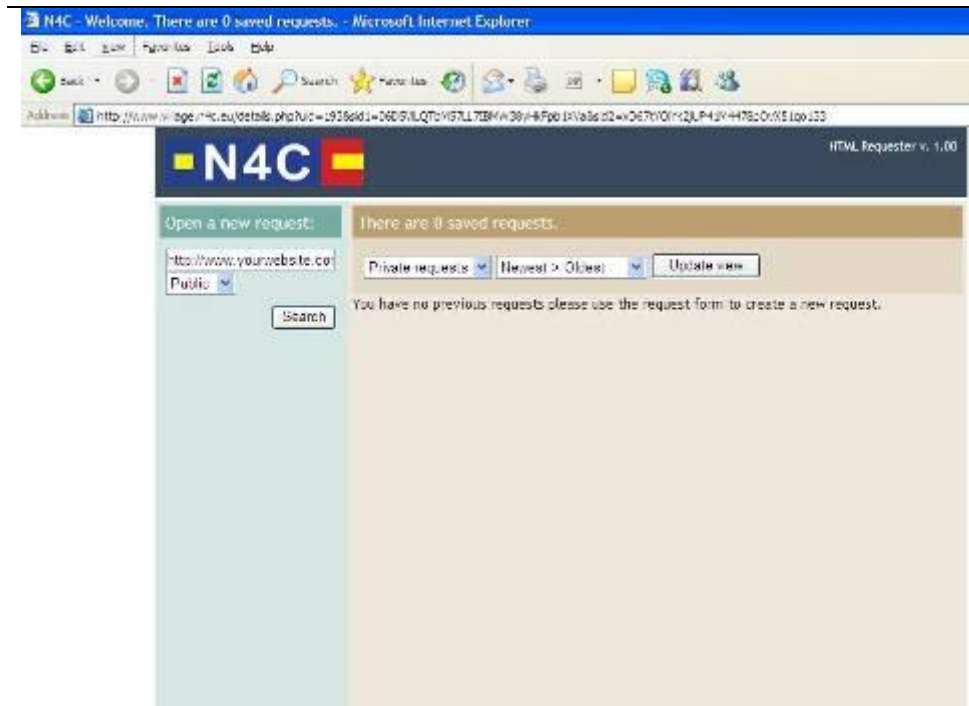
N4C - Welcome. There are 0 saved requests. - Microsoft Internet Explorer

File Edit View Favorites Tools Help

Back Search Favorites

Address http://www.village.n4c.eu/details.php?uid=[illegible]

N4C

HTML Requester v. 1.00

Open a new request:

http://www.yourwebsite.co

Public

Search

There are 0 saved requests.

Private requests Newest > Oldest Update view

You have no previous requests please use the request form to create a new request.